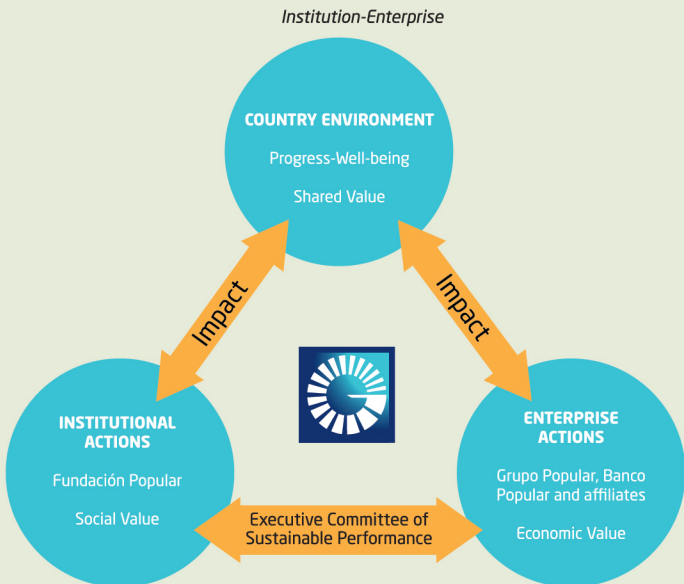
Institution-Enterprise

COUNTRY ENVIRONMENT

Progress-Well-being

Shared Value

Impact

Impact

INSTITUTIONAL ACTIONS

Fundación Popular

Social Value

ENTERPRISE ACTIONS

Grupo Popular, Banco Popular and affiliates

Economic Value

Executive Committee of Sustainable Performance